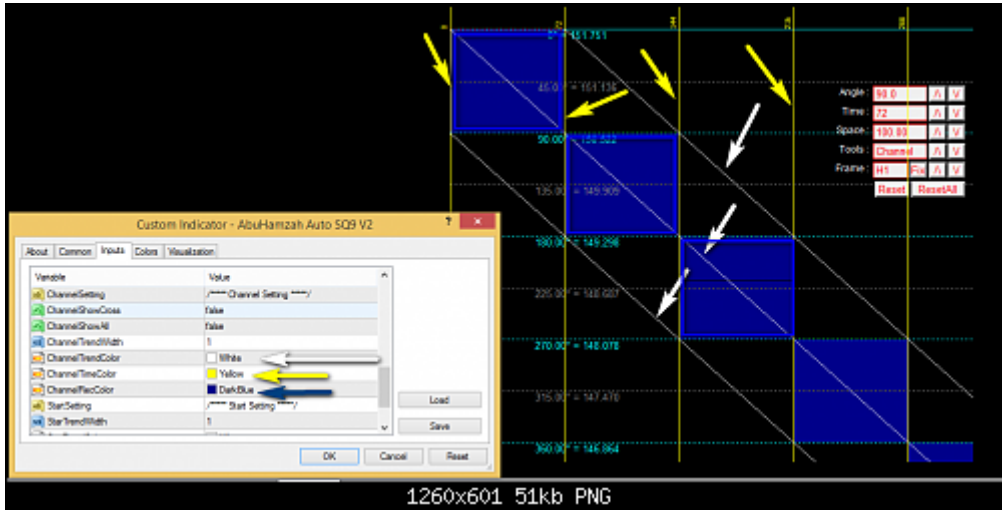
0
72
144
216
288

0° = 151.751
45.0° = 151.136
90.00° = 150.522
135.00° = 149.909
180.00° = 149.298
225.00° = 148.687
270.00° = 148.078
315.00° = 147.470
360.00° = 146.864

Angle: 90.0 /\ V
Time: 72 /\ V
Space: 100.00 /\ V
Tools: Channel /\ V
Frame: H1 Fix /\ V
Reset ResetAll

Custom Indicator - AbuHamzah Auto SQ9 V2
? X
About Common Inputs Colors Visualization

| Variable | Value |
|---|---|
| ChannelSetting | /***** Channel Setting *****/ |
| ChannelShowCross | false |
| ChannelShowAll | false |
| ChannelTrendWidth | 1 |
| ChannelTrendColor | White |
| ChannelTimeColor | Yellow |
| ChannelRecColor | DarkBlue |
| StartSetting | /***** Start Setting *****/ |
| StarTrendWidth | 1 |

Load
Save
OK Cancel Reset

1260x601 51kb PNG